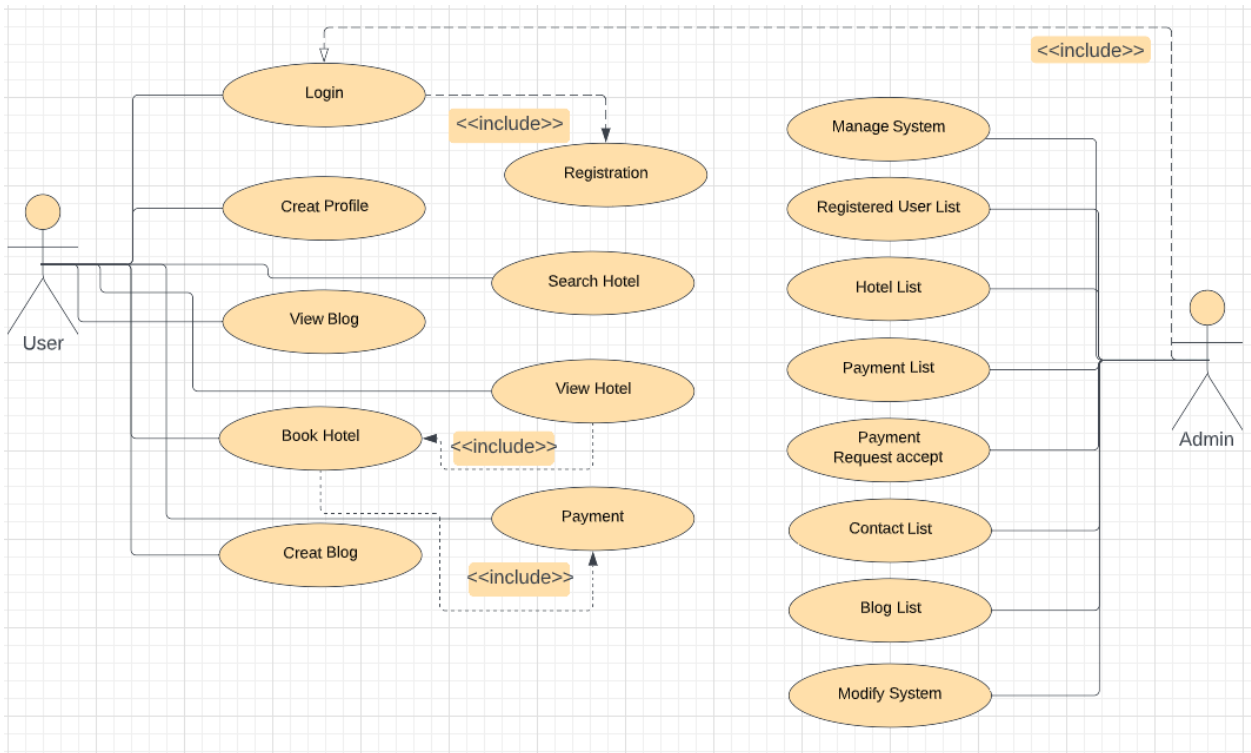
<<include>>

Login

<<include>>

Registration

Creat Profile

User

Search Hotel

View Blog

View Hotel

Book Hotel

<<include>>

Payment

Creat Blog

<<include>>

Manage System

Registered User List

Hotel List

Payment List

Payment Request accept

Contact List

Blog List

Modify System

Admin